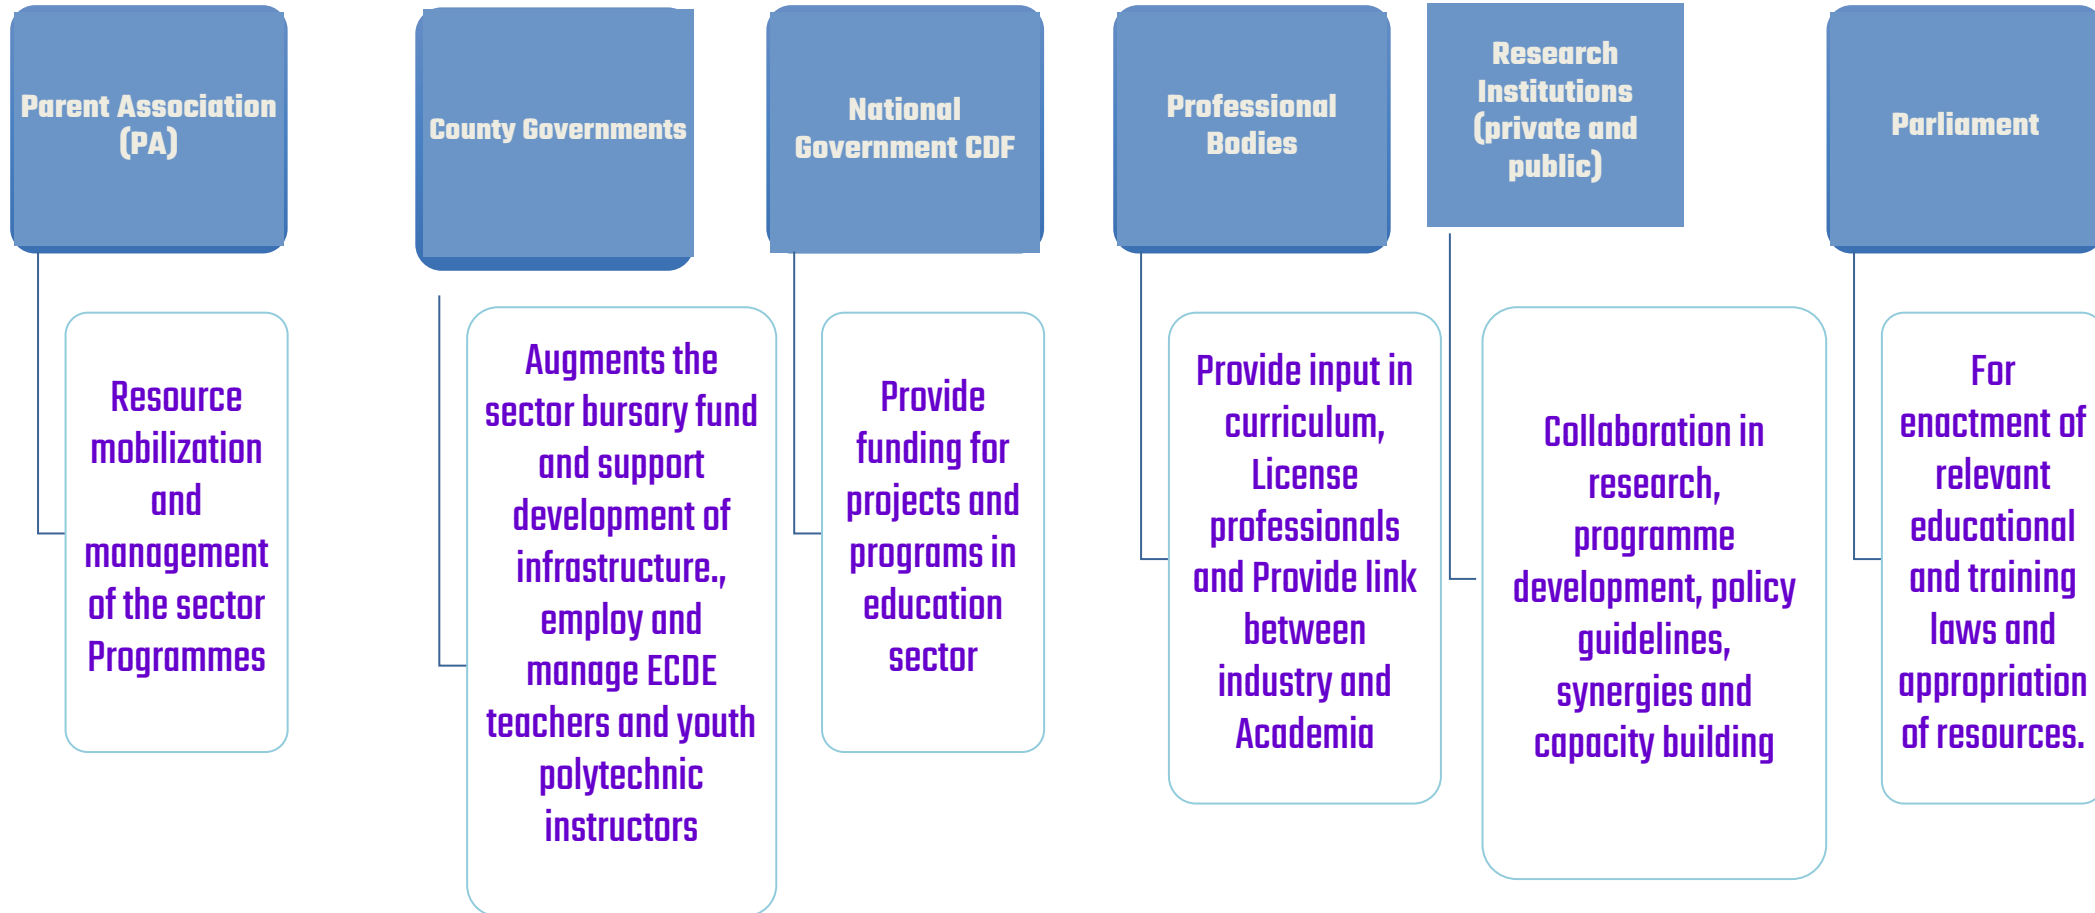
Parent Association (PA)

Resource mobilization and management of the sector Programmes

County Governments

Augments the sector bursary fund and support development of infrastructure., employ and manage ECDE teachers and youth polytechnic instructors

National Government CDF

Provide funding for projects and programs in education sector

Professional Bodies

Provide input in curriculum, License professionals and Provide link between industry and Academia

Research Institutions (private and public)

Collaboration in research, programme development, policy guidelines, synergies and capacity building

Parliament

For enactment of relevant educational and training laws and appropriation of resources.